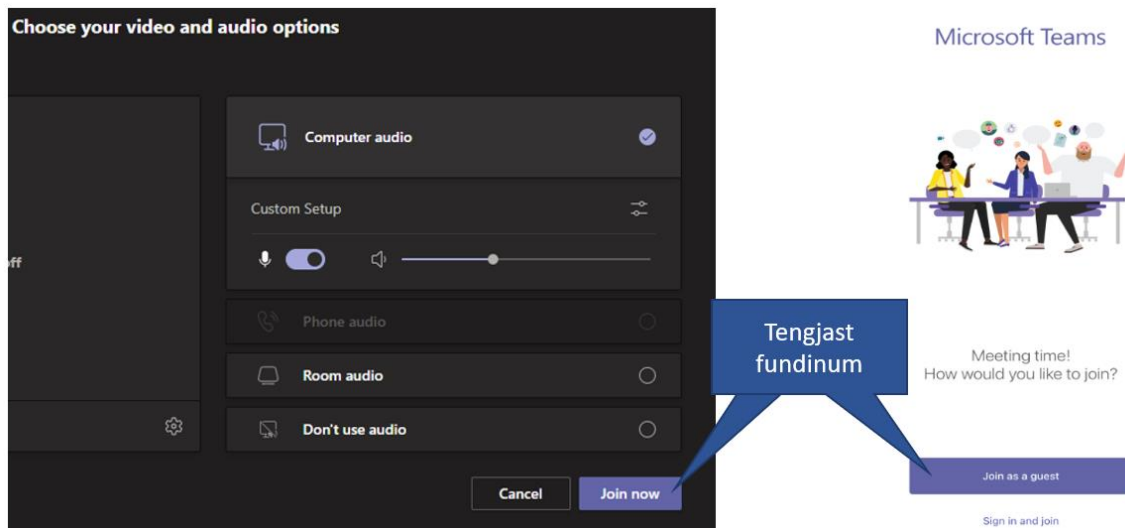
Choose your video and audio options

ff

Computer audio

Custom Setup

Phone audio

Room audio

Don't use audio

Cancel

Join now

Tengjast fundinum

Microsoft Teams

Meeting time!
How would you like to join?

Join as a guest

Sign in and join